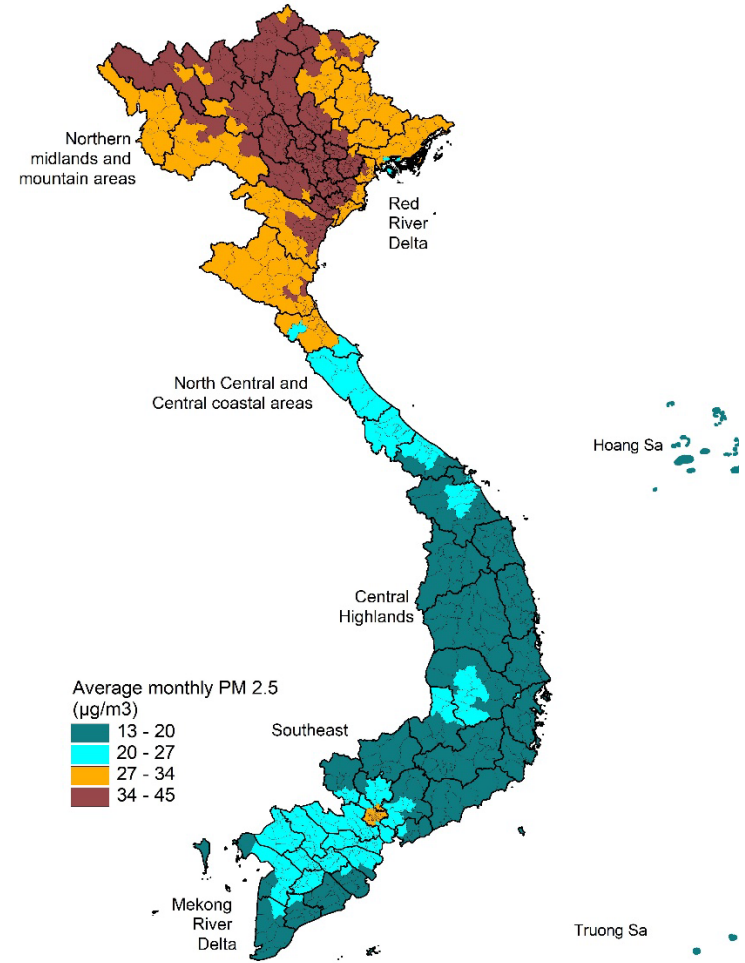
Northern midlands and mountain areas

Red River Delta

North Central and Central coastal areas

Hoang Sa

Central Highlands

Average monthly PM 2.5 (µg/m3)
13 - 20
20 - 27
27 - 34
34 - 45

Southeast

Mekong River Delta

Truong Sa